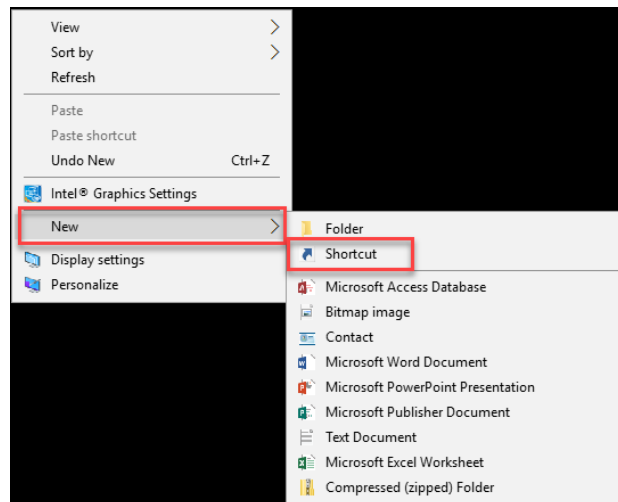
View
Sort by
Refresh
Paste
Paste shortcut
Undo New Ctrl+Z
Intel® Graphics Settings
New
Display settings
Personalize

Folder
Shortcut
Microsoft Access Database
Bitmap image
Contact
Microsoft Word Document
Microsoft PowerPoint Presentation
Microsoft Publisher Document
Text Document
Microsoft Excel Worksheet
Compressed (zipped) Folder